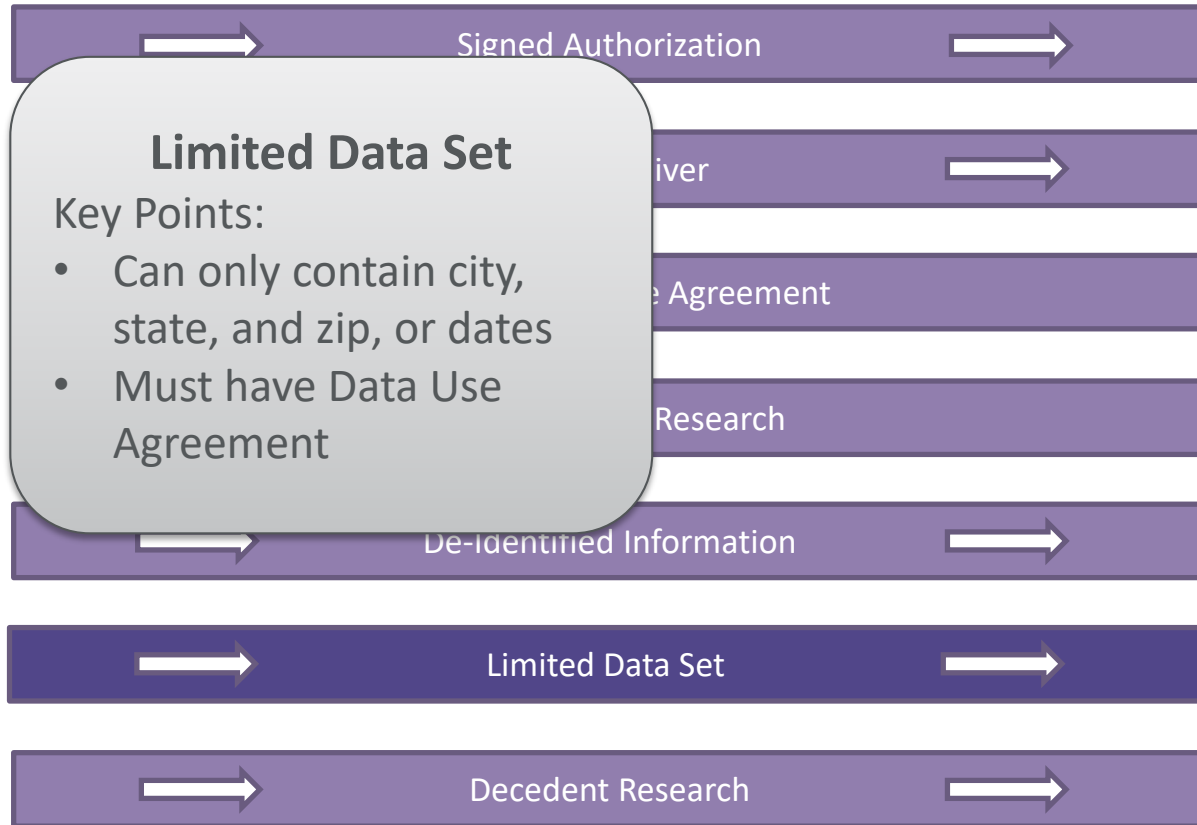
Signed Authorization

Limited Data Set

Key Points:

- Can only contain city, state, and zip, or dates
- Must have Data Use Agreement

iver

e Agreement

Research

De-Identified Information

Limited Data Set

Decedent Research